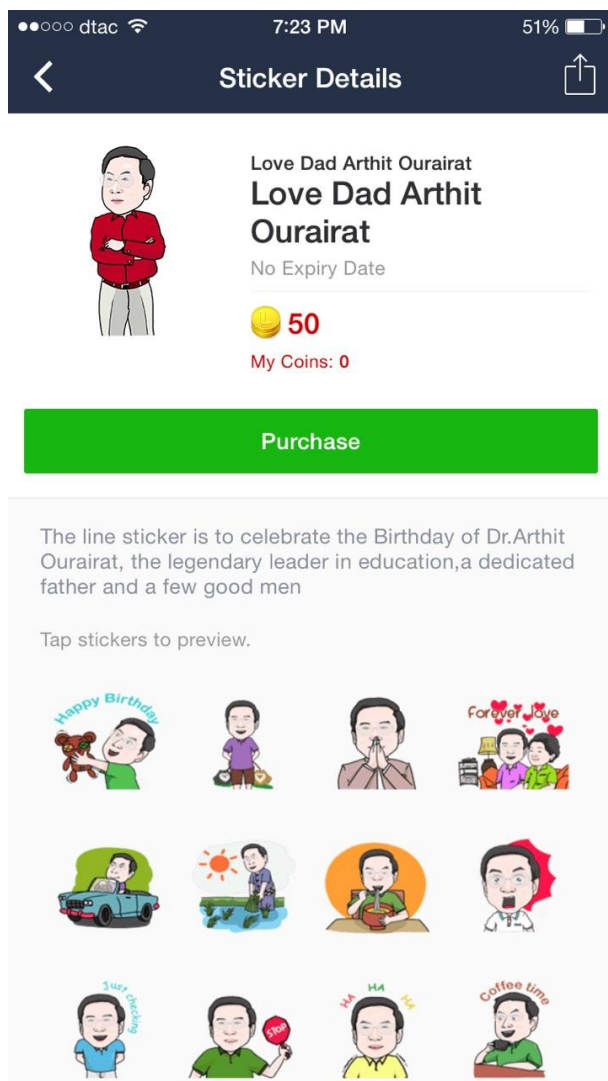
●●○○○ dtac 7:23 PM 51%

Sticker Details

Love Dad Arthit Ourairat
Love Dad Arthit Ourairat
No Expiry Date

50
My Coins: 0

Purchase

The line sticker is to celebrate the Birthday of Dr.Arthit Ourairat, the legendary leader in education,a dedicated father and a few good men

Tap stickers to preview.

Happy Birthday

Forever love

Just checking

Stop

HA HA HA

Coffee time